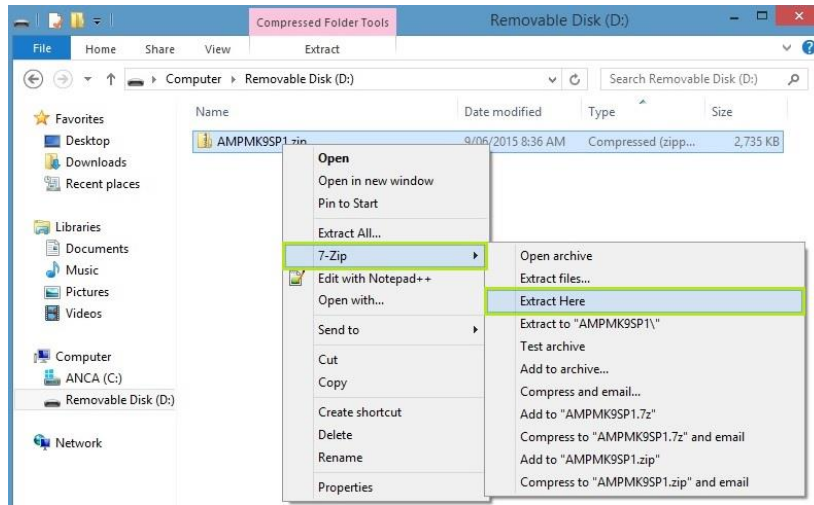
Compressed Folder Tools
Removable Disk (D:)
File
Home
Share
View
Extract
Computer ▸ Removable Disk (D:)
Search Removable Disk (D:)
Favorites
Desktop
Downloads
Recent places
Libraries
Documents
Music
Pictures
Videos
Computer
ANCA (C:)
Removable Disk (D:)
Network

| Name | Date modified | Type | Size |
|---|---|---|---|
| AMPMK9SP1.zip | 9/06/2015 8:36 AM | Compressed (zipp... | 2,735 KB |

Open
Open in new window
Pin to Start
Extract All...
7-Zip
Edit with Notepad++
Open with...
Send to
Cut
Copy
Create shortcut
Delete
Rename
Properties

Open archive
Extract files...
Extract Here
Extract to "AMPMK9SP1\"
Test archive
Add to archive...
Compress and email...
Add to "AMPMK9SP1.7z"
Compress to "AMPMK9SP1.7z" and email
Add to "AMPMK9SP1.zip"
Compress to "AMPMK9SP1.zip" and email